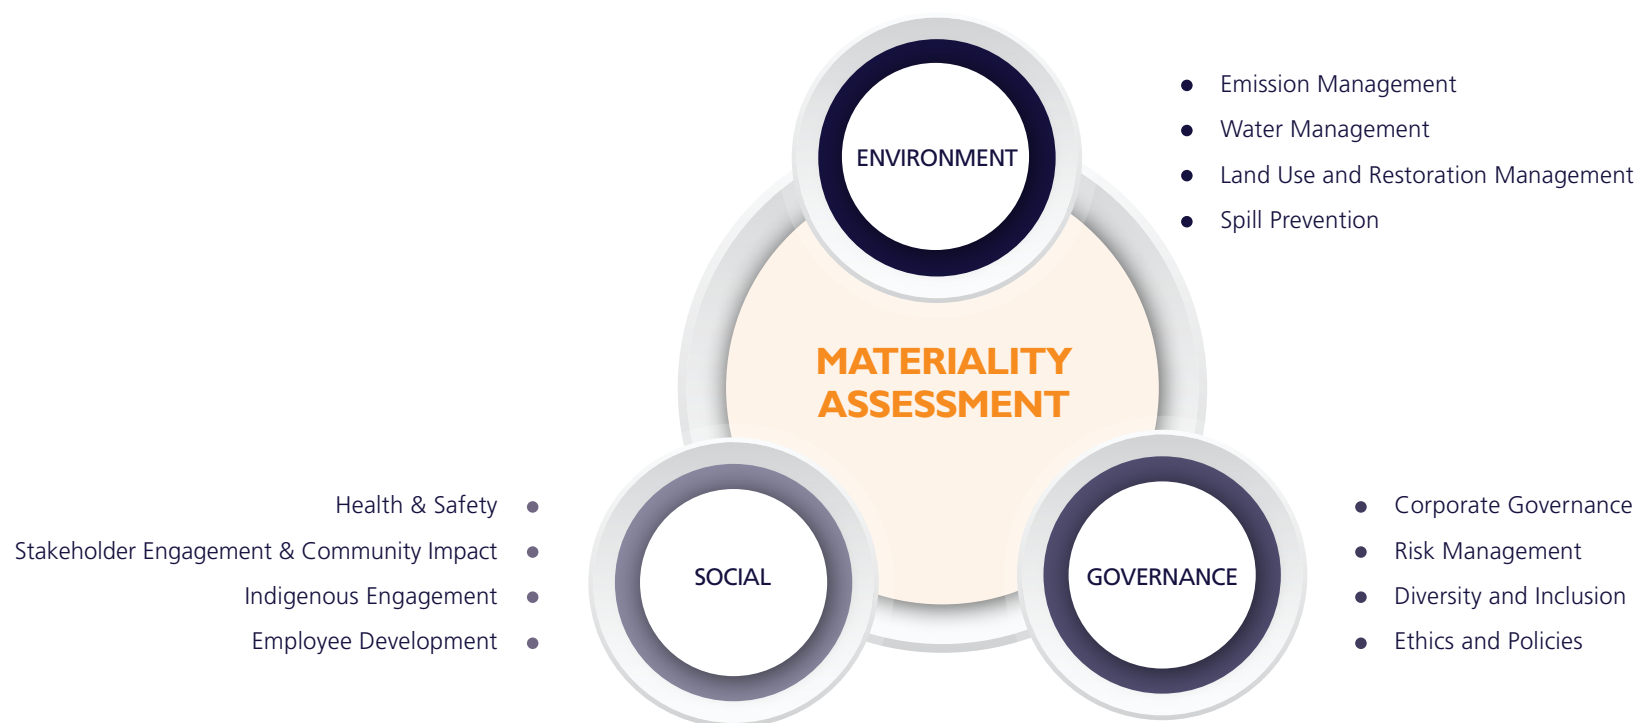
ENVIRONMENT

- Emission Management
- Water Management
- Land Use and Restoration Management
- Spill Prevention

MATERIALITY ASSESSMENT

Health & Safety
Stakeholder Engagement & Community Impact
Indigenous Engagement
Employee Development

SOCIAL

GOVERNANCE

- Corporate Governance
- Risk Management
- Diversity and Inclusion
- Ethics and Policies